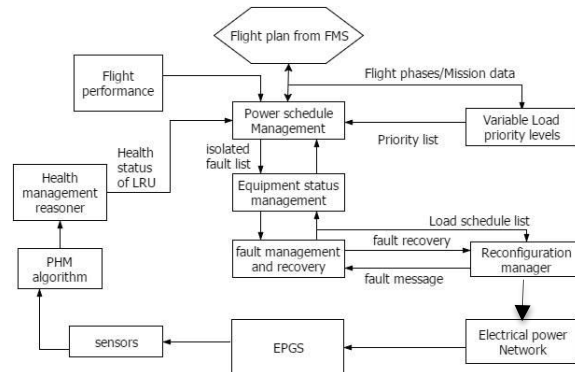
Flight plan from FMS

Flight performance

Flight phases/Mission data

Power schedule Management

Variable Load priority levels

Priority list

Health status of LRU

isolated fault list

Health management reasoner

Equipment status management

Load schedule list

fault recovery

fault management and recovery

Reconfiguration manager

fault message

PHM algorithm

sensors

EPGS

Electrical power Network